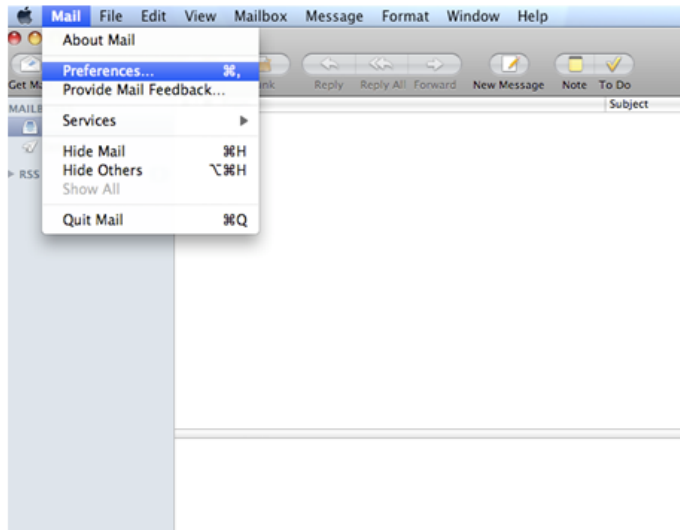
Mail File Edit View Mailbox Message Format Window Help

About Mail

Preferences... ⌘,
Provide Mail Feedback...

Services ▶

Hide Mail ⌘H
Hide Others ⌥⌘H
Show All

Quit Mail ⌘Q

Get M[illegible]
MAILB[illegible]
RSS
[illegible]nk
Reply
Reply All
Forward
New Message
Note
To Do
Subject